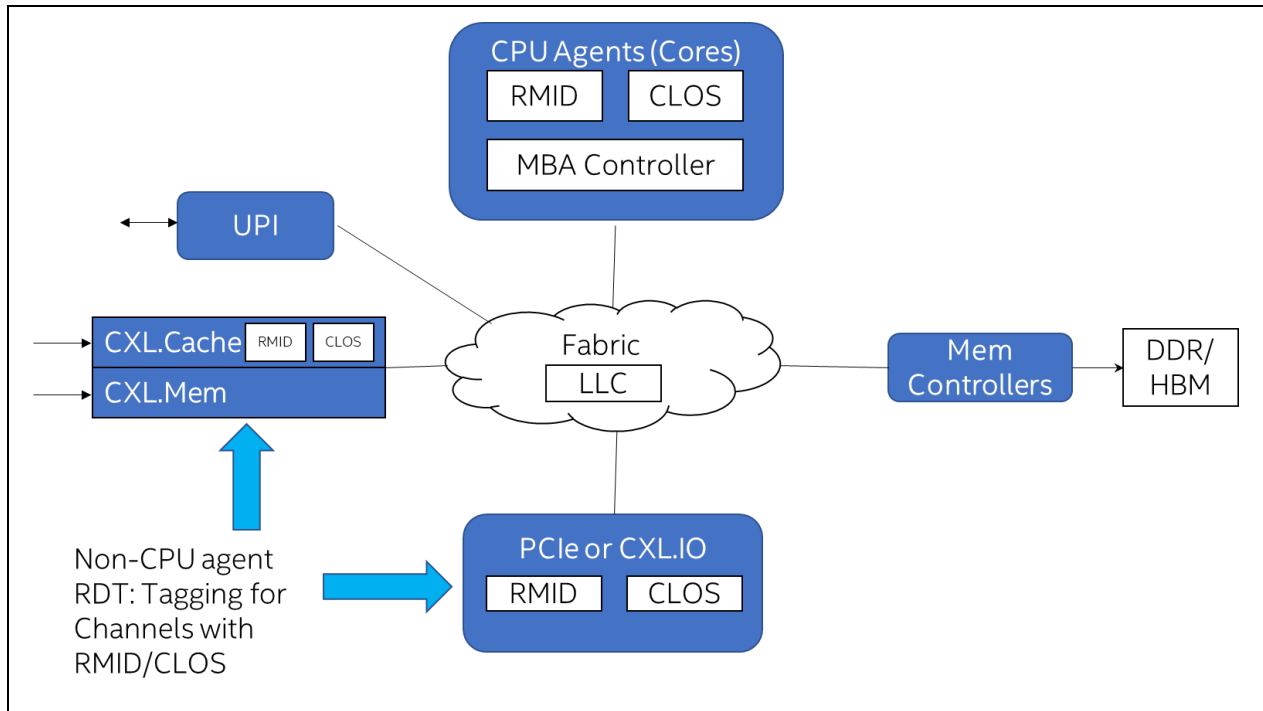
CPU Agents (Cores)

RMID

CLOS

MBA Controller

UPI

CXL.Cache

RMID

CLOS

CXL.Mem

Fabric

LLC

Mem Controllers

DDR/ HBM

Non-CPU agent RDT: Tagging for Channels with RMID/CLOS

PCIe or CXL.IO

RMID

CLOS